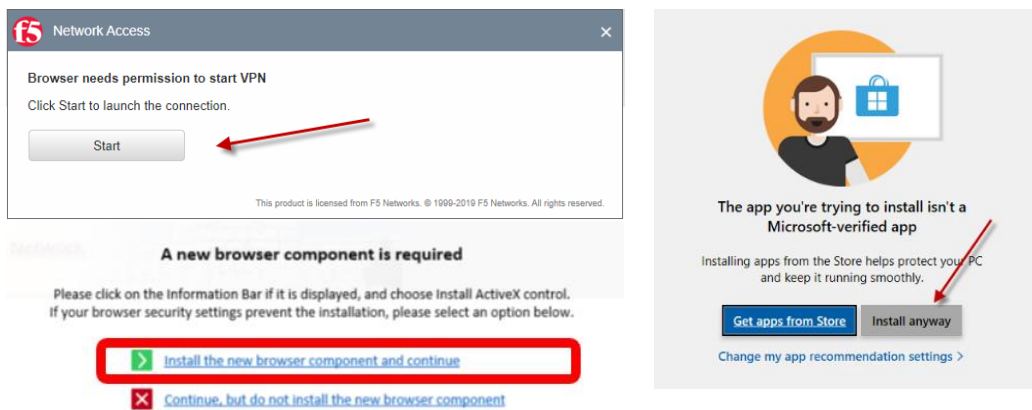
f5 Network Access

×

Browser needs permission to start VPN

Click Start to launch the connection.

Start

This product is licensed from F5 Networks. © 1999-2019 F5 Networks. All rights reserved.

A new browser component is required

Please click on the Information Bar if it is displayed, and choose Install ActiveX control. If your browser security settings prevent the installation, please select an option below.

Install the new browser component and continue

Continue, but do not install the new browser component

The app you're trying to install isn't a Microsoft-verified app

Installing apps from the Store helps protect your PC and keep it running smoothly.

Get apps from Store

Install anyway

Change my app recommendation settings >